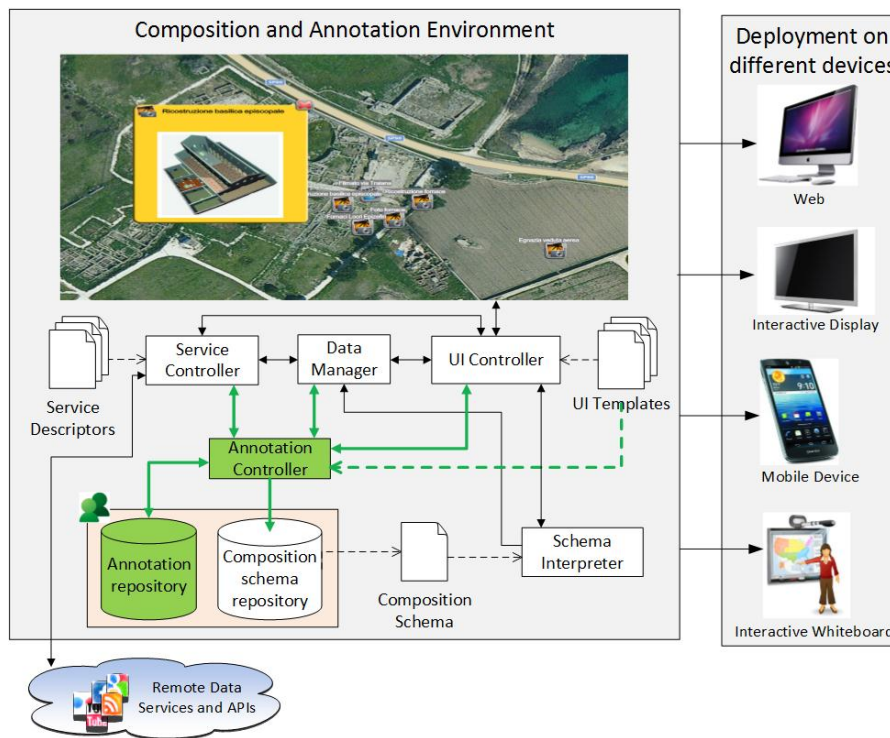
Composition and Annotation Environment

Ricostruzione basilica episcopale

Service Descriptors

Service Controller

Data Manager

UI Controller

UI Templates

Annotation Controller

Annotation repository

Composition schema repository

Composition Schema

Schema Interpreter

Remote Data Services and APIs

Deployment on different devices

Web

Interactive Display

Mobile Device

Interactive Whiteboard